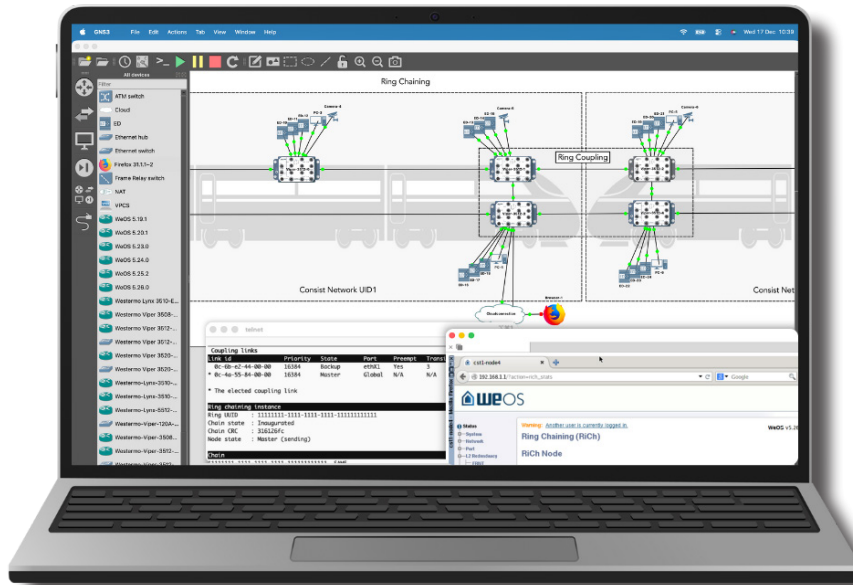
GNS3 File Edit Actions Tab View Window Help

Wed 17 Dec 10:39

All devices

Filter

ATM switch
Cloud
SD
Ethernet hub
Ethernet switch
Firefox 31.1.1~2
Frame Relay switch
NAT
VPCS
WeOS 5.19.1
WeOS 5.20.1
WeOS 5.23.0
WeOS 5.24.0
WeOS 5.25.2
WeOS 5.26.0
Westermo-Lynx-3510-E...
Westermo Viper 3608-...
Westermo Viper 3612-...
Westermo Viper 3612-...
Westermo Viper 3620-...
Westermo Viper 3620-...
Westermo-Lynx-3510-...
Westermo-Lynx-3510-...
Westermo-Viper-120A-...
Westermo-Viper-3508...
Westermo-Viper-3512-...
Westermo Viper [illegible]

Ring Chaining

Ring Coupling

Consist Network UID1

Consist Netw

telnet

Coupling links
Link id Priority State Port Preempt Transi
0c-6b-e2-44-00-00 16384 Backup ethX1 Yes 3
* 0c-4a-55-84-00-00 16384 Master Global N/A N/A

* The elected coupling link

Ring chaining instance
Ring UUID : 11111111-1111-1111-1111-111111111111
Chain state : Inaugurated
Chain CRC : 316126fc
Node state : Master (sending)

Chain

cst1-node4

192.168.2.1

Google

WeOS

Warning: Another user is currently logged in.

Ring Chaining (RiCh)

RiCh Node

WeOS v5.2